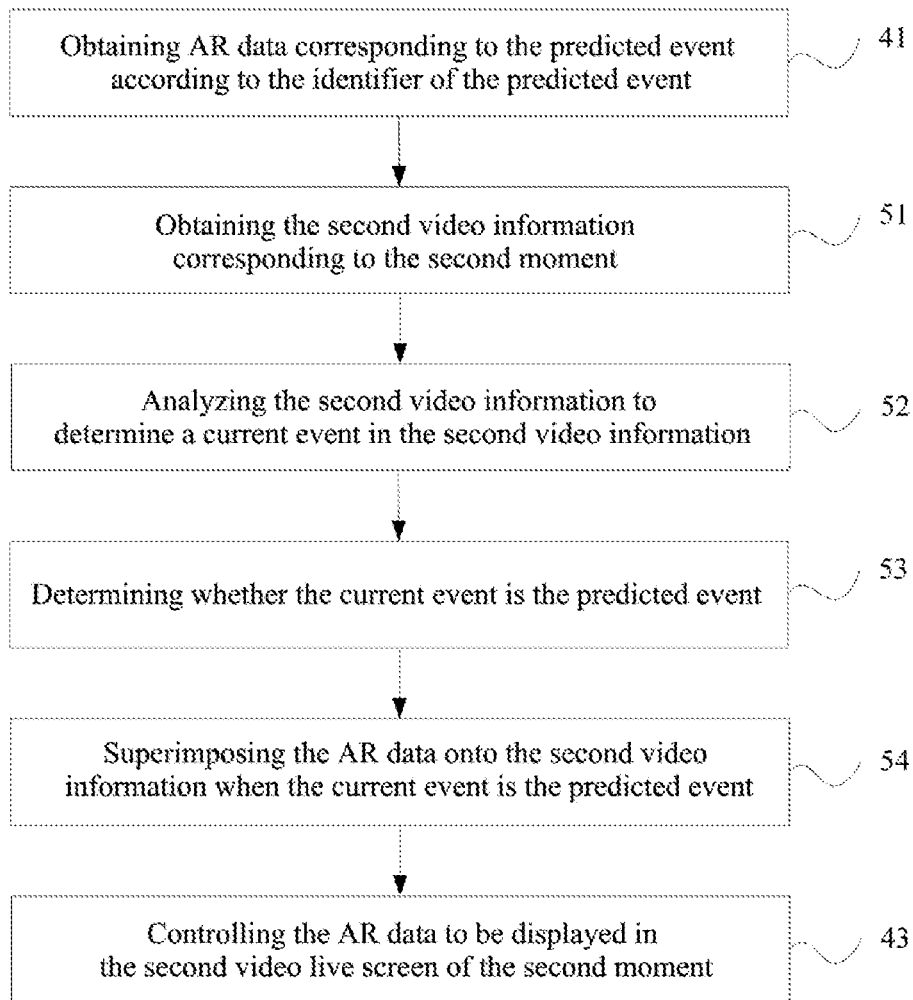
Obtaining AR data corresponding to the predicted event according to the identifier of the predicted event

41

Obtaining the second video information corresponding to the second moment

51

Analyzing the second video information to determine a current event in the second video information

52

Determining whether the current event is the predicted event

53

Superimposing the AR data onto the second video information when the current event is the predicted event

54

Controlling the AR data to be displayed in the second video live screen of the second moment

43